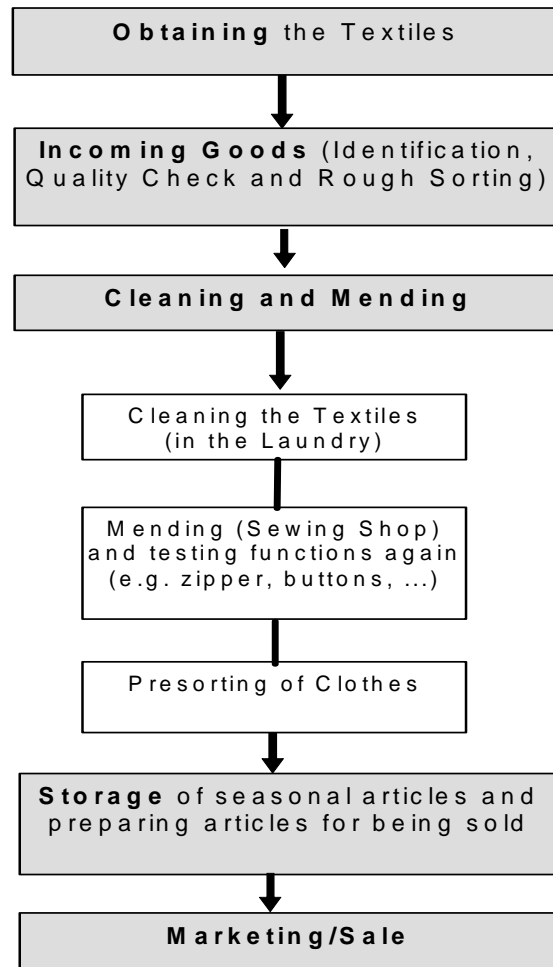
**Obtaining** the Textiles

**Incoming Goods** (Identification, Quality Check and Rough Sorting)

**Cleaning and Mending**

Cleaning the Textiles (in the Laundry)

Mending (Sewing Shop) and testing functions again (e.g. zipper, buttons, ...)

Presorting of Clothes

**Storage** of seasonal articles and preparing articles for being sold

**Marketing/Sale**